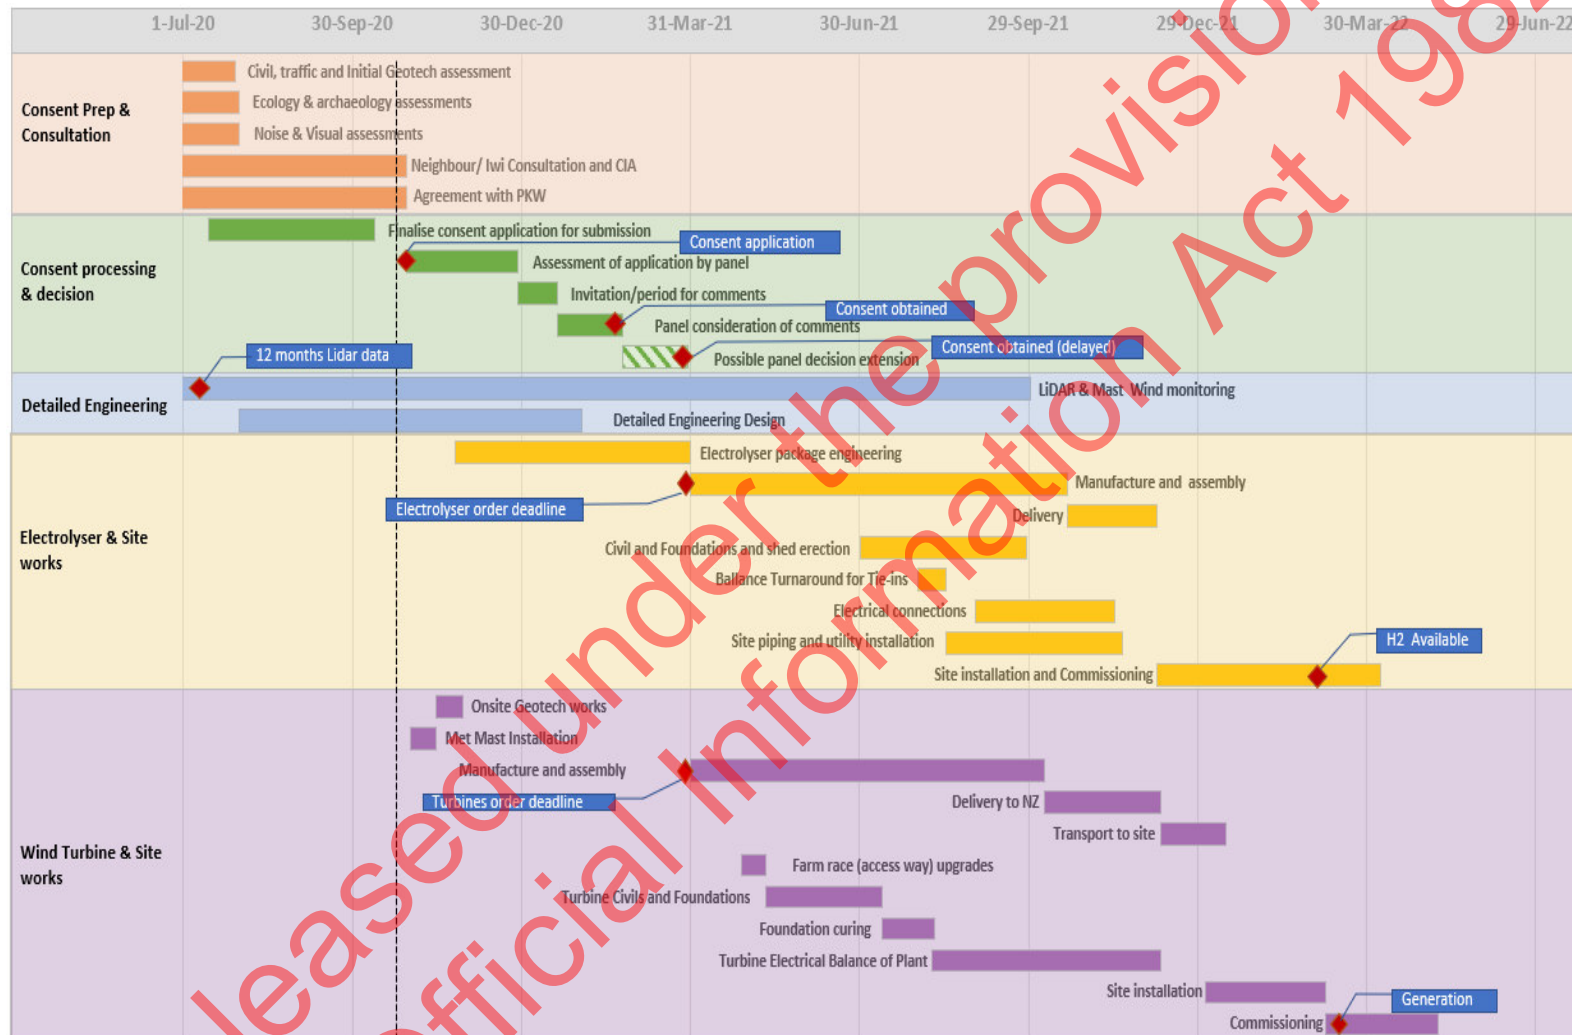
1-Jul-20 30-Sep-20 30-Dec-20 31-Mar-21 30-Jun-21 29-Sep-21 29-Dec-21 30-Mar-22 29-Jun-22

Consent Prep & Consultation

Civil, traffic and Initial Geotech assessment

Ecology & archaeology assessments

Noise & Visual assessments

Neighbour/ Iwi Consultation and CIA

Agreement with PKW

Consent processing & decision

Finalise consent application for submission

Consent application

Assessment of application by panel

Invitation/period for comments

Consent obtained

Panel consideration of comments

12 months Lidar data

Possible panel decision extension

Consent obtained (delayed)

Detailed Engineering

LiDAR & Mast Wind monitoring

Detailed Engineering Design

Electrolyser & Site works

Electrolyser package engineering

Manufacture and assembly

Electrolyser order deadline

Delivery

Civil and Foundations and shed erection

Ballance Turnaround for Tie-ins

Electrical connections

Site piping and utility installation

H2 Available

Site installation and Commissioning

Wind Turbine & Site works

Onsite Geotech works

Met Mast Installation

Manufacture and assembly

Turbines order deadline

Delivery to NZ

Transport to site

Farm race (access way) upgrades

Turbine Civils and Foundations

Foundation curing

Turbine Electrical Balance of Plant

Site installation

Generation

Commissioning

Released under the provisions of the Official Information Act 1982